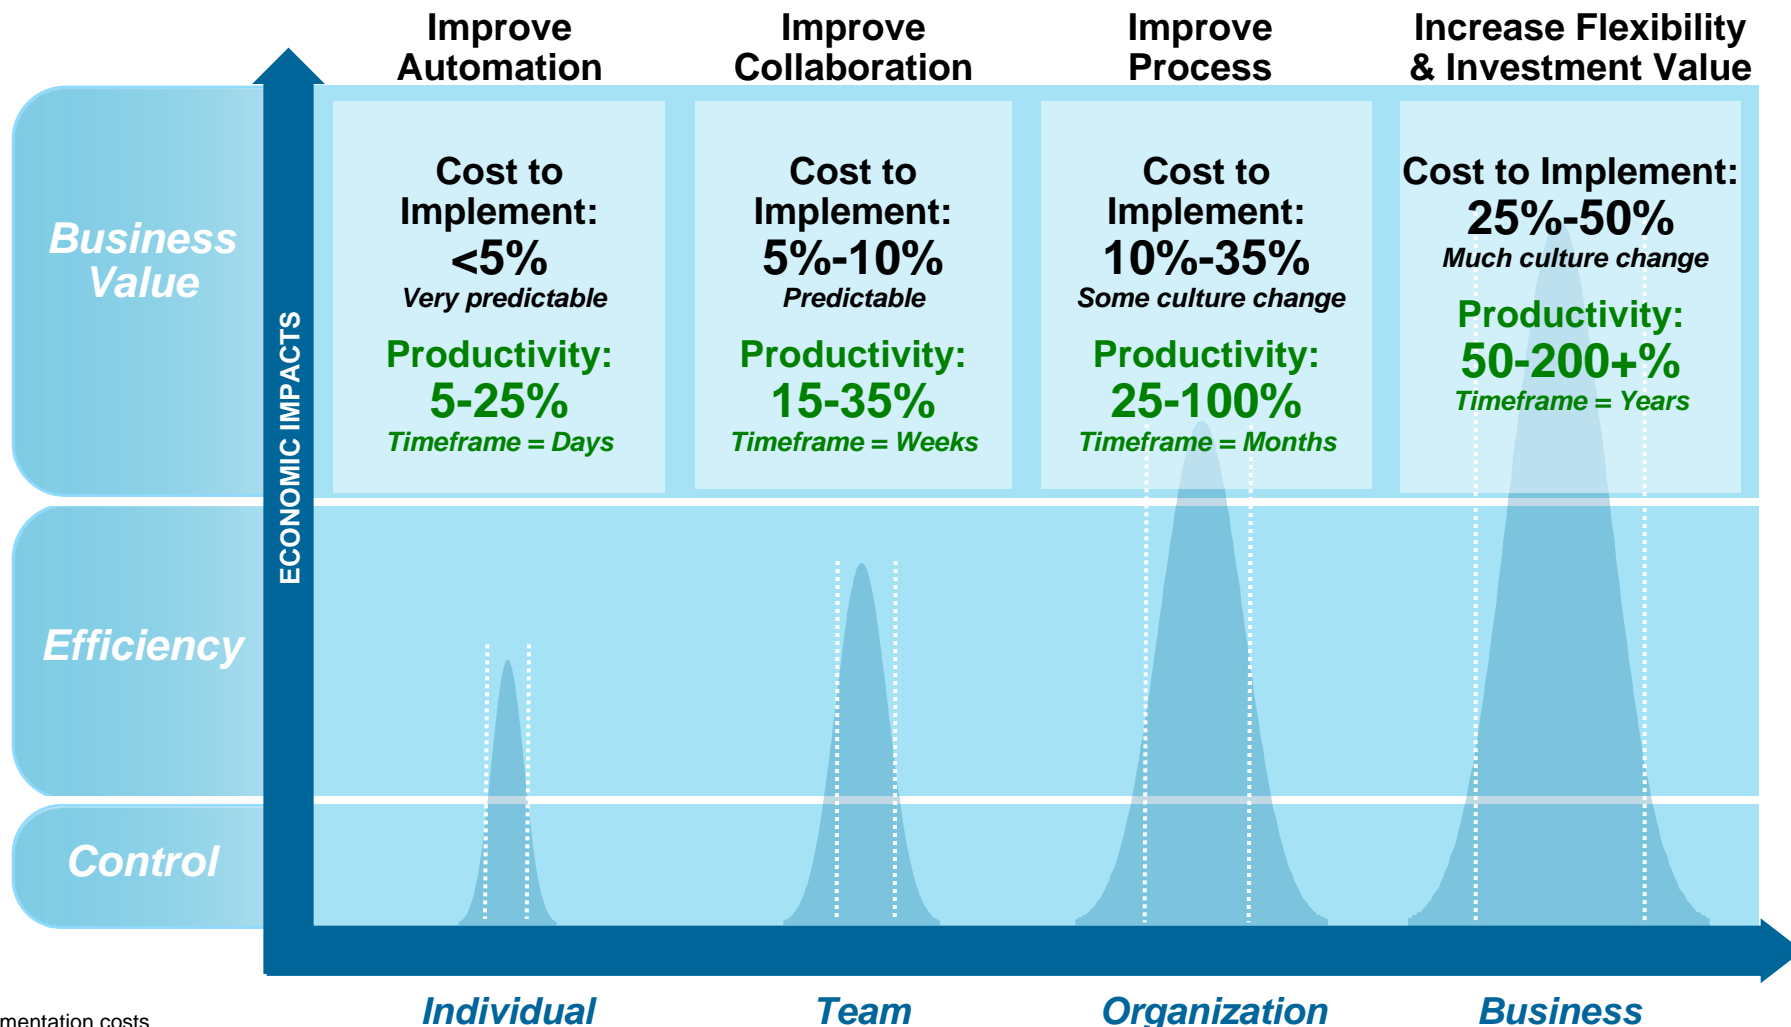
Improve Automation

Improve Collaboration

Improve Process

Increase Flexibility & Investment Value

Business Value

Efficiency

Control

ECONOMIC IMPACTS

Cost to Implement: <5%
Very predictable
Productivity: 5-25%
Timeframe = Days

Cost to Implement: 5%-10%
Predictable
Productivity: 15-35%
Timeframe = Weeks

Cost to Implement: 10%-35%
Some culture change
Productivity: 25-100%
Timeframe = Months

Cost to Implement: 25%-50%
Much culture change
Productivity: 50-200+%
Timeframe = Years

Individual

Team

Organization

Business

mentation costs